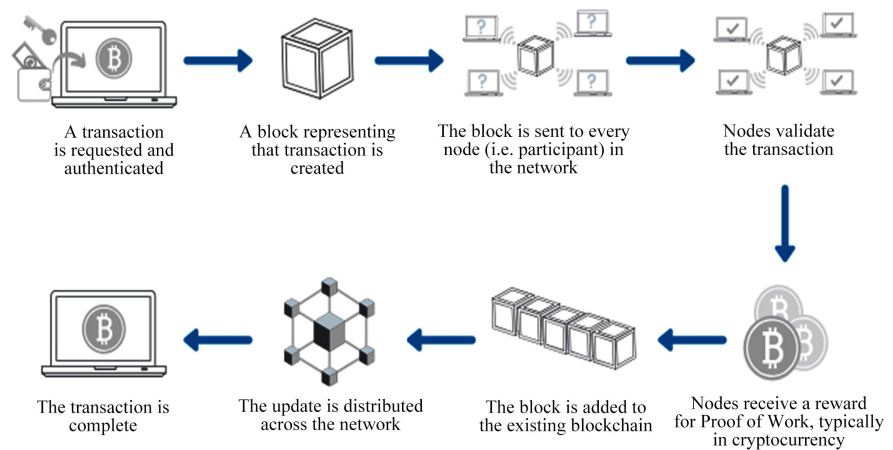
A transaction is requested and authenticated

A block representing that transaction is created

The block is sent to every node (i.e. participant) in the network

Nodes validate the transaction

Nodes receive a reward for Proof of Work, typically in cryptocurrency

The block is added to the existing blockchain

The update is distributed across the network

The transaction is complete